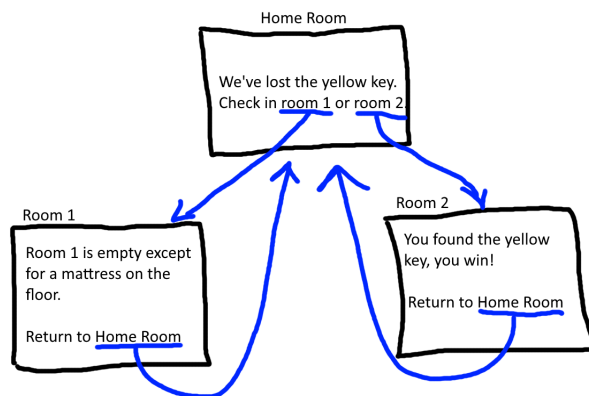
Home Room

We've lost the yellow key. Check in room 1 or room 2

Room 1

Room 1 is empty except for a mattress on the floor.

Return to Home Room

Room 2

You found the yellow key, you win!

Return to Home Room